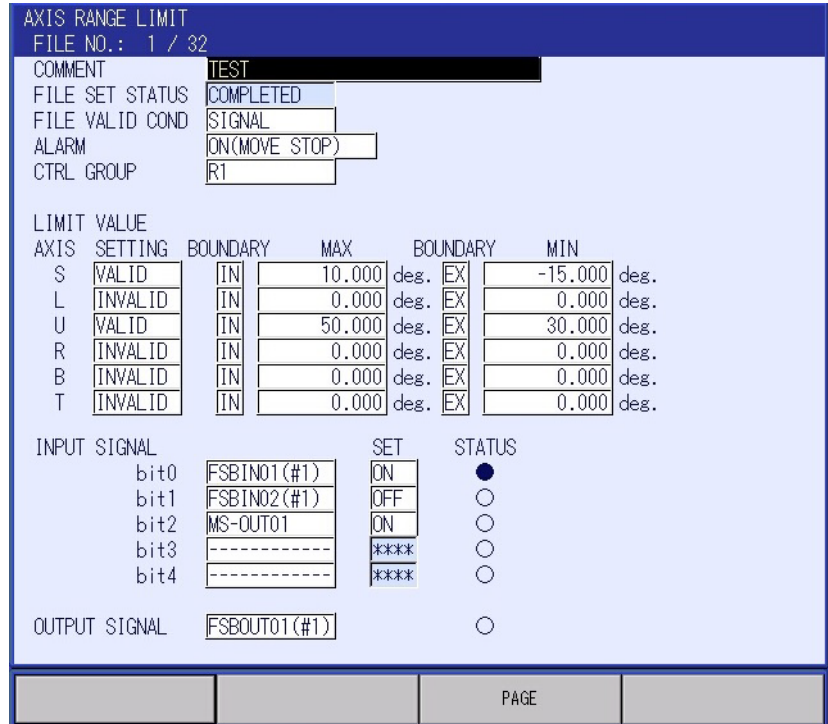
AXIS RANGE LIMIT
FILE NO.: 1 / 32

COMMENT TEST
FILE SET STATUS COMPLETED
FILE VALID COND SIGNAL
ALARM ON(MOVE STOP)
CTRL GROUP R1

LIMIT VALUE

| AXIS | SETTING | BOUNDARY | MAX | | BOUNDARY | MIN | |
|---|---|---|---|---|---|---|---|
| S | VALID | IN | 10.000 | deg. | EX | -15.000 | deg. |
| L | INVALID | IN | 0.000 | deg. | EX | 0.000 | deg. |
| U | VALID | IN | 50.000 | deg. | EX | 30.000 | deg. |
| R | INVALID | IN | 0.000 | deg. | EX | 0.000 | deg. |
| B | INVALID | IN | 0.000 | deg. | EX | 0.000 | deg. |
| T | INVALID | IN | 0.000 | deg. | EX | 0.000 | deg. |

| INPUT SIGNAL | | SET | STATUS |
|---|---|---|---|
| bit0 | FSBIN01(#1) | ON | ● |
| bit1 | FSBIN02(#1) | OFF | ○ |
| bit2 | MS-OUT01 | ON | ○ |
| bit3 | ------------ | **** | ○ |
| bit4 | ------------ | **** | ○ |

OUTPUT SIGNAL FSBOUT01(#1) ○

PAGE